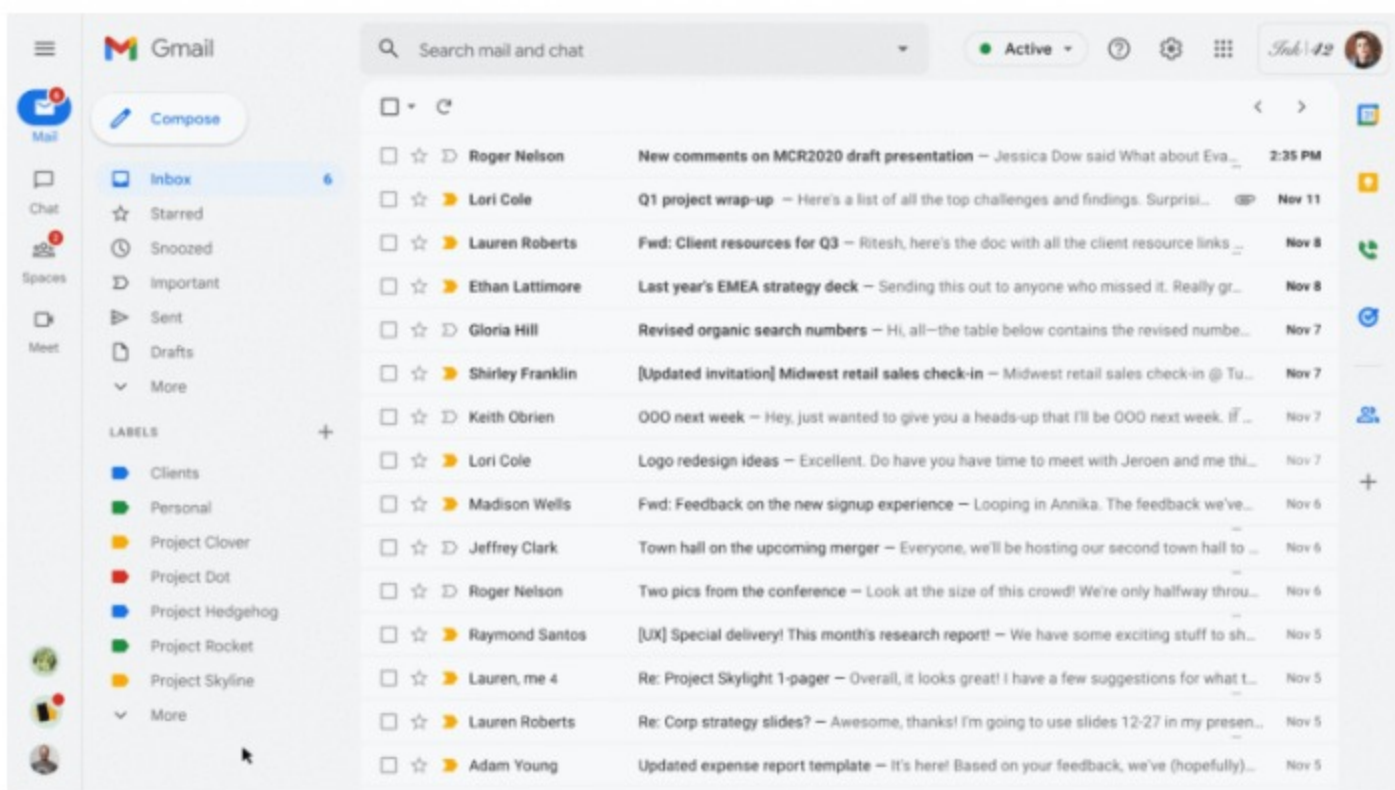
Gmail

Search mail and chat

Active

Ink 42

Mail 6

Chat

Spaces 2

Meet

Compose

Inbox 6

Starred

Snoozed

Important

Sent

Drafts

More

LABELS

Clients

Personal

Project Clover

Project Dot

Project Hedgehog

Project Rocket

Project Skyline

More

| Sender | Subject | Date |
|---|---|---|
| Roger Nelson | New comments on MCR2020 draft presentation — Jessica Dow said What about Eva... | 2:35 PM |
| Lori Cole | Q1 project wrap-up — Here's a list of all the top challenges and findings. Surprisi... | Nov 11 |
| Lauren Roberts | Fwd: Client resources for Q3 — Ritesh, here's the doc with all the client resource links ... | Nov 8 |
| Ethan Lattimore | Last year's EMEA strategy deck — Sending this out to anyone who missed it. Really gr... | Nov 8 |
| Gloria Hill | Revised organic search numbers — Hi, all—the table below contains the revised numbe... | Nov 7 |
| Shirley Franklin | [Updated invitation] Midwest retail sales check-in — Midwest retail sales check-in @ Tu... | Nov 7 |
| Keith Obrien | OOO next week — Hey, just wanted to give you a heads-up that I'll be OOO next week. If ... | Nov 7 |
| Lori Cole | Logo redesign ideas — Excellent. Do have you have time to meet with Jeroen and me thi... | Nov 7 |
| Madison Wells | Fwd: Feedback on the new signup experience — Looping in Annika. The feedback we've... | Nov 6 |
| Jeffrey Clark | Town hall on the upcoming merger — Everyone, we'll be hosting our second town hall to ... | Nov 6 |
| Roger Nelson | Two pics from the conference — Look at the size of this crowd! We're only halfway throu... | Nov 6 |
| Raymond Santos | [UX] Special delivery! This month's research report! — We have some exciting stuff to sh... | Nov 5 |
| Lauren, me 4 | Re: Project Skylight 1-pager — Overall, it looks great! I have a few suggestions for what t... | Nov 5 |
| Lauren Roberts | Re: Corp strategy slides? — Awesome, thanks! I'm going to use slides 12-27 in my presen... | Nov 5 |
| Adam Young | Updated expense report template — It's here! Based on your feedback, we've (hopefully)... | Nov 5 |